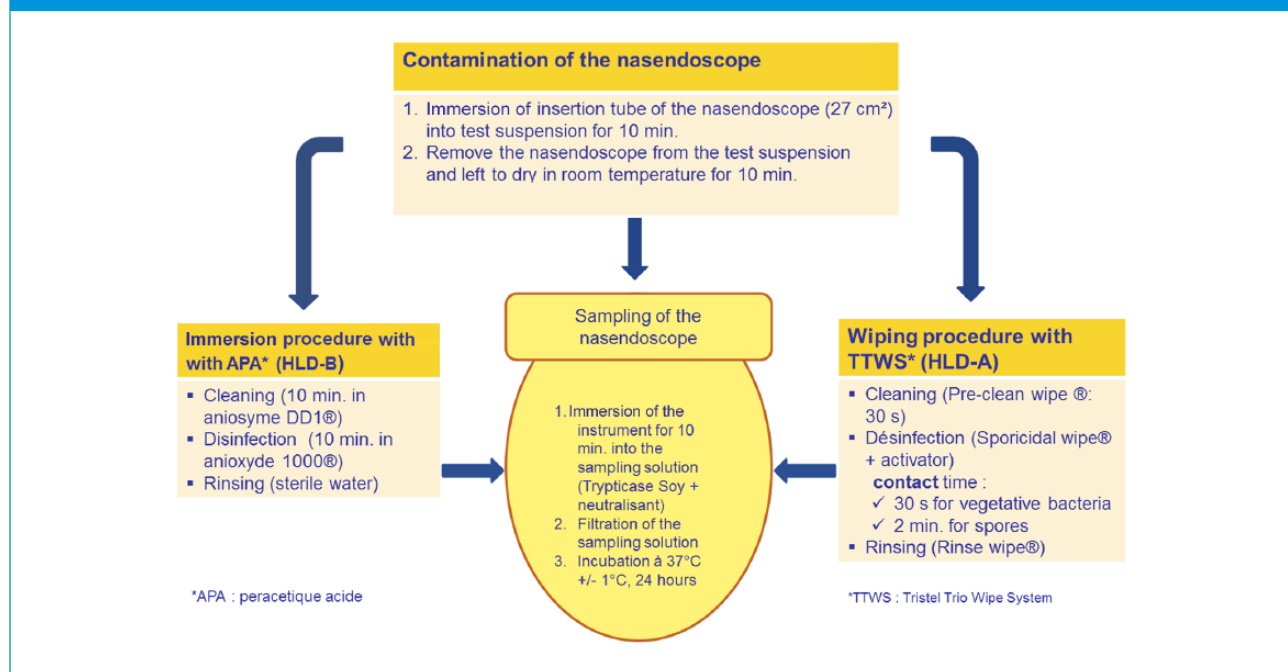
Contamination of the nasendoscope

1. Immersion of insertion tube of the nasendoscope (27 cm²) into test suspension for 10 min.
2. Remove the nasendoscope from the test suspension and left to dry in room temperature for 10 min.

Immersion procedure with with APA* (HLD-B)

▪ Cleaning (10 min. in aniosyme DD1®)
▪ Disinfection (10 min. in anioxyde 1000®)
▪ Rinsing (sterile water)

Sampling of the nasendoscope

1. Immersion of the instrument for 10 min. into the sampling solution (Trypticase Soy + neutralisant)
2. Filtration of the sampling solution
3. Incubation à 37°C +/- 1°C, 24 hours

Wiping procedure with TTWS* (HLD-A)

▪ Cleaning (Pre-clean wipe ®: 30 s)
▪ Désinfection (Sporicidal wipe® + activator)
contact time :
✓ 30 s for vegetative bacteria
✓ 2 min. for spores
▪ Rinsing (Rinse wipe®)

*APA : peracetique acide

*TTWS : Tristel Trio Wipe System